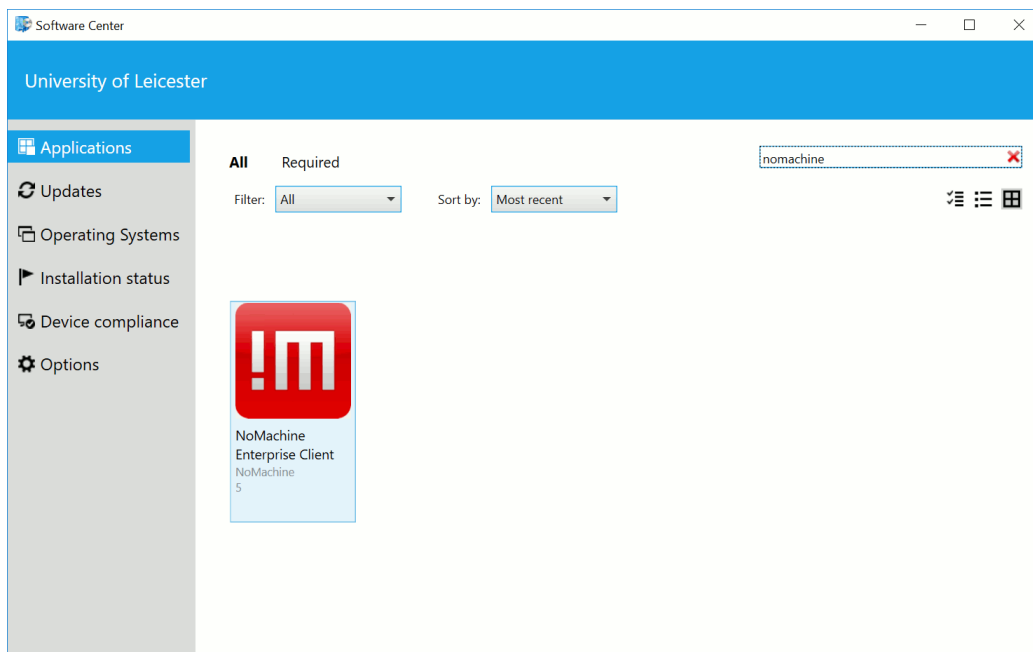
Software Center

University of Leicester

Applications
Updates
Operating Systems
Installation status
Device compliance
Options

All Required

nomachine

Filter: All

Sort by: Most recent

!M

NoMachine Enterprise Client
NoMachine
5